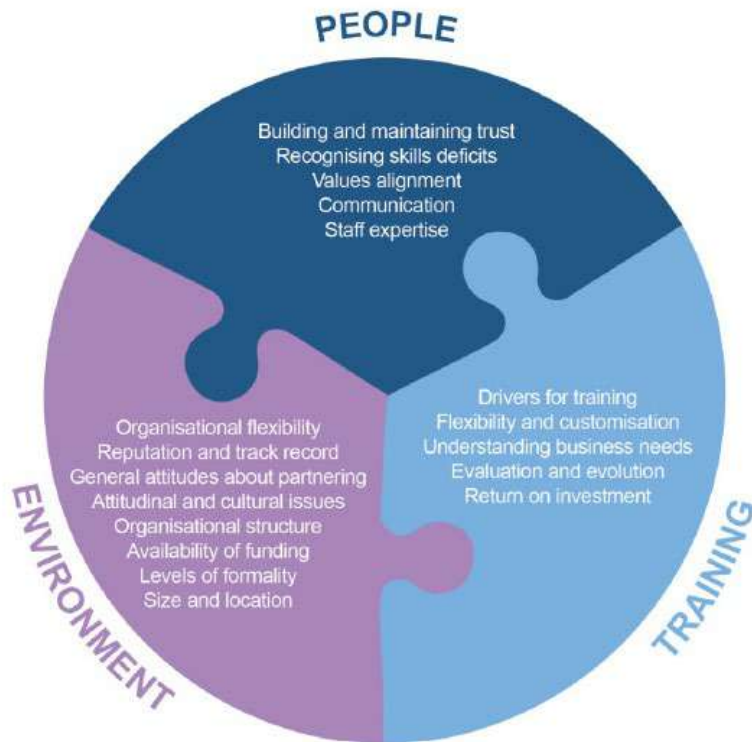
PEOPLE

Building and maintaining trust
Recognising skills deficits
Values alignment
Communication
Staff expertise

Drivers for training
Flexibility and customisation
Understanding business needs
Evaluation and evolution
Return on investment

TRAINING

Organisational flexibility
Reputation and track record
General attitudes about partnering
Attitudinal and cultural issues
Organisational structure
Availability of funding
Levels of formality
Size and location

ENVIRONMENT